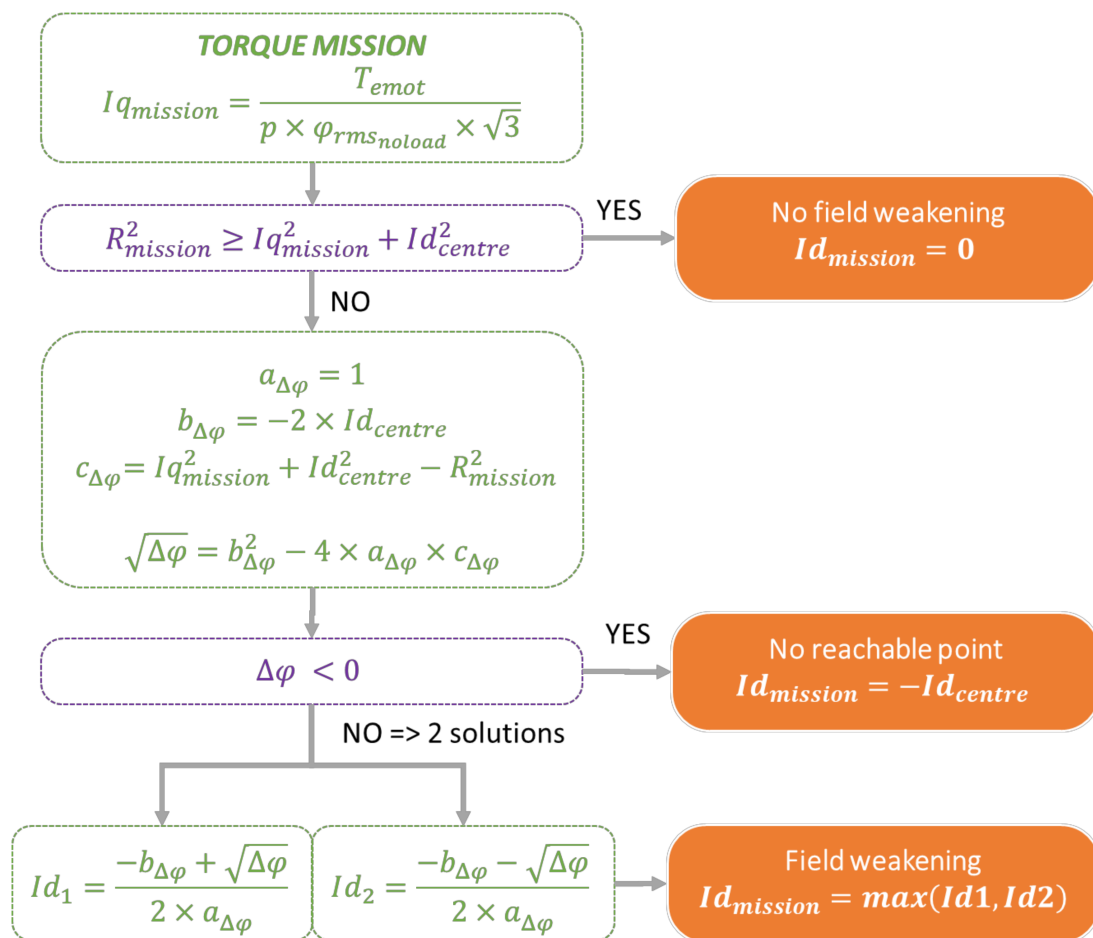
TORQUE MISSION
$Iq_{mission} = \frac{T_{emot}}{p \times \varphi_{rms_{noload}} \times \sqrt{3}}$

$R_{mission}^2 \geq Iq_{mission}^2 + Id_{centre}^2$

YES

No field weakening
$Id_{mission} = 0$

NO

$a_{\Delta\varphi} = 1$
$b_{\Delta\varphi} = -2 \times Id_{centre}$
$c_{\Delta\varphi} = Iq_{mission}^2 + Id_{centre}^2 - R_{mission}^2$

$\sqrt{\Delta\varphi} = b_{\Delta\varphi}^2 - 4 \times a_{\Delta\varphi} \times c_{\Delta\varphi}$

$\Delta\varphi < 0$

YES

No reachable point
$Id_{mission} = -Id_{centre}$

NO => 2 solutions

$Id_1 = \frac{-b_{\Delta\varphi} + \sqrt{\Delta\varphi}}{2 \times a_{\Delta\varphi}}$

$Id_2 = \frac{-b_{\Delta\varphi} - \sqrt{\Delta\varphi}}{2 \times a_{\Delta\varphi}}$

Field weakening
$Id_{mission} = max(Id1, Id2)$